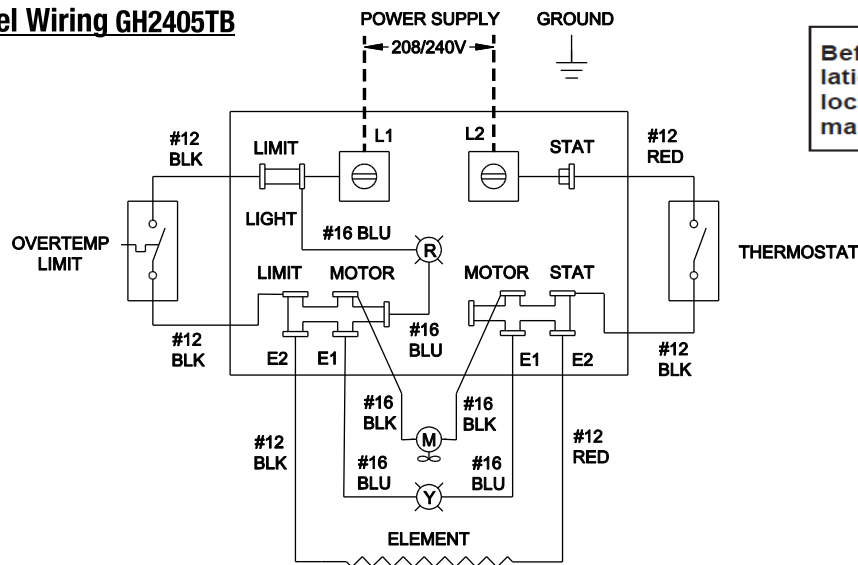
el Wiring GH2405TB

POWER SUPPLY

208/240V

GROUND

Bef
latio
loca
ma

#12 BLK

LIMIT

L1

L2

STAT

#12 RED

LIGHT

#16 BLU

R

OVERTEMP LIMIT

LIMIT

MOTOR

MOTOR

STAT

THERMOSTAT

#16 BLU

#12 BLK

E2

E1

E1

E2

#12 BLK

#16 BLK

#16 BLK

M

#12 BLK

#12 RED

#16 BLU

#16 BLU

Y

ELEMENT